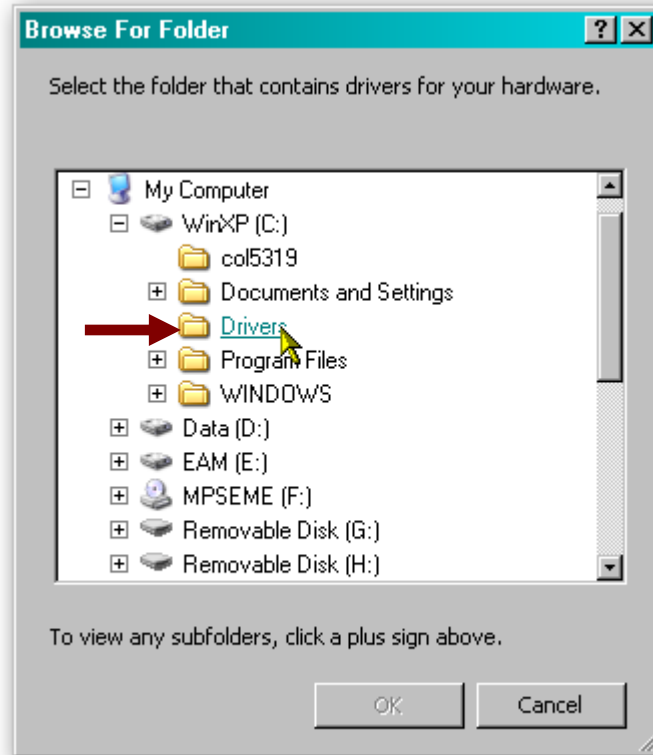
Browse For Folder

?

Select the folder that contains drivers for your hardware.

My Computer
WinXP (C:)
col5319
Documents and Settings
Drivers
Program Files
WINDOWS
Data (D:)
EAM (E:)
MPSEME (F:)
Removable Disk (G:)
Removable Disk (H:)

To view any subfolders, click a plus sign above.

OK
Cancel